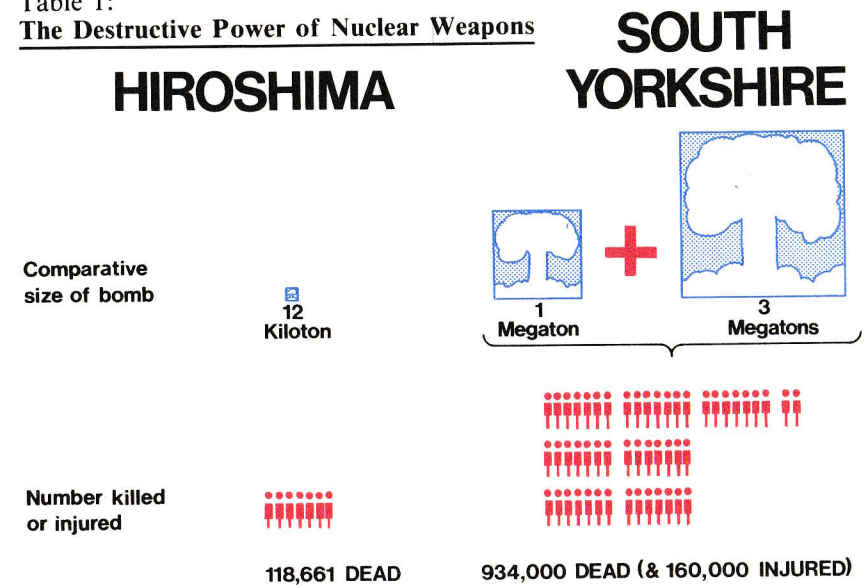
Table 1:
The Destructive Power of Nuclear Weapons

HIROSHIMA

SOUTH YORKSHIRE

Comparative size of bomb

12 Kiloton

1 Megaton

3 Megatons

Number killed or injured

118,661 DEAD

934,000 DEAD (& 160,000 INJURED)